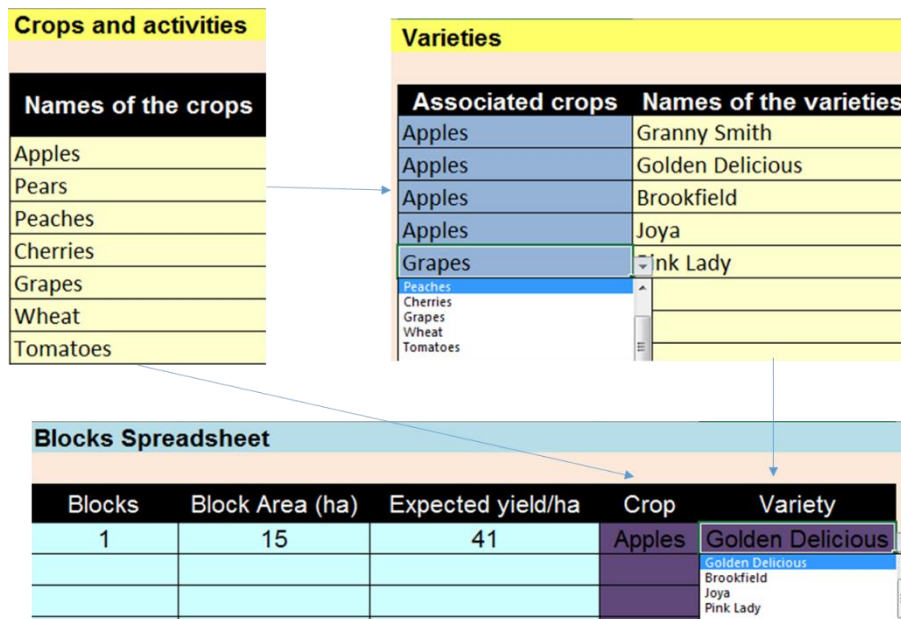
Crops and activities

| Names of the crops |
|---|
| Apples |
| Pears |
| Peaches |
| Cherries |
| Grapes |
| Wheat |
| Tomatoes |

Varieties

| Associated crops | Names of the varieties |
|---|---|
| Apples | Granny Smith |
| Apples | Golden Delicious |
| Apples | Brookfield |
| Apples | Joya |
| Grapes | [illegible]ink Lady |

Peaches
Cherries
Grapes
Wheat
Tomatoes

Blocks Spreadsheet

| Blocks | Block Area (ha) | Expected yield/ha | Crop | Variety |
|---|---|---|---|---|
| 1 | 15 | 41 | Apples | Golden Delicious |

Golden Delicious
Brookfield
Joya
Pink Lady